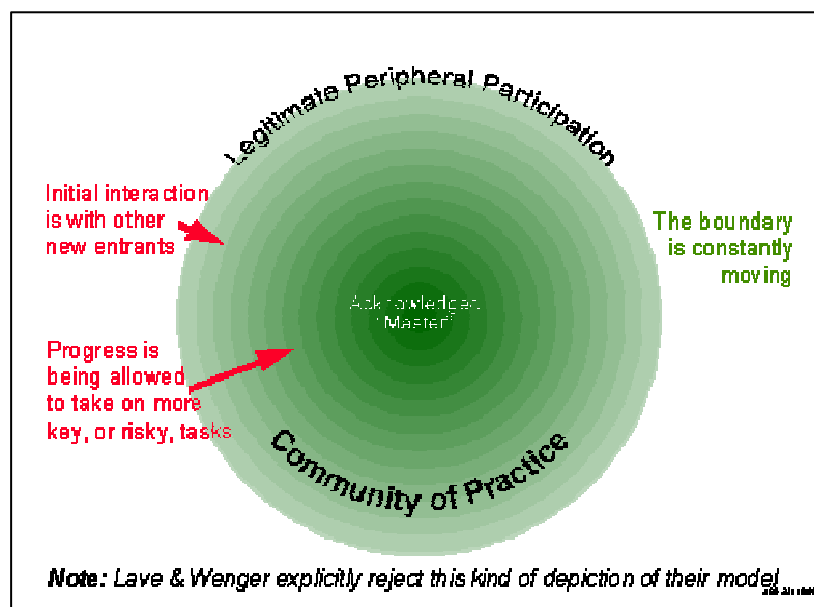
Legitimate Peripheral Participation

Initial interaction is with other new entrants

The boundary is constantly moving

Acknowledged "Master"

Progress is being allowed to take on more key, or risky, tasks

Community of Practice

Note: Lave & Wenger explicitly reject this kind of depiction of their model

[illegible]